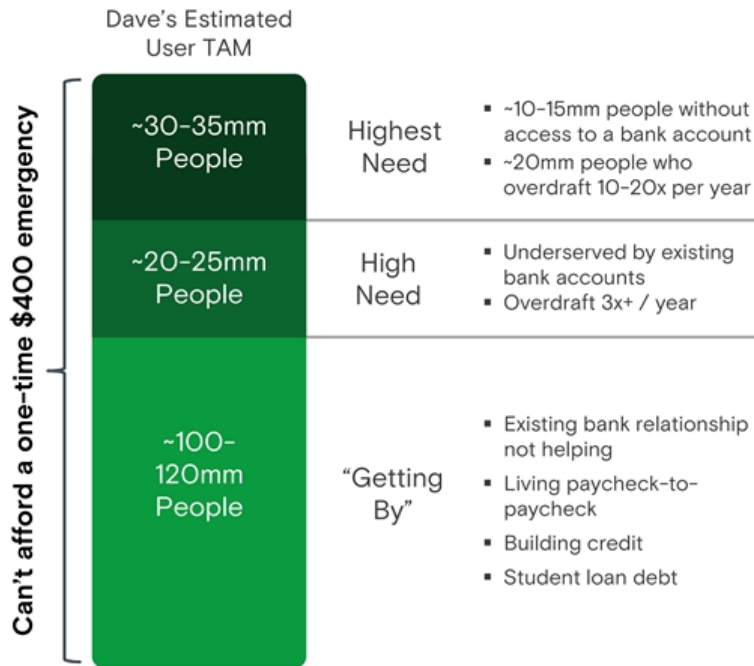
Dave's Estimated User TAM

Can't afford a one-time $400 emergency

| | | |
|---|---|---|
| ~30-35mm People | Highest Need | ▪ ~10-15mm people without access to a bank account ▪ ~20mm people who overdraft 10-20x per year |
| ~20-25mm People | High Need | ▪ Underserved by existing bank accounts ▪ Overdraft 3x+ / year |
| ~100-120mm People | "Getting By" | ▪ Existing bank relationship not helping ▪ Living paycheck-to-paycheck ▪ Building credit ▪ Student loan debt |